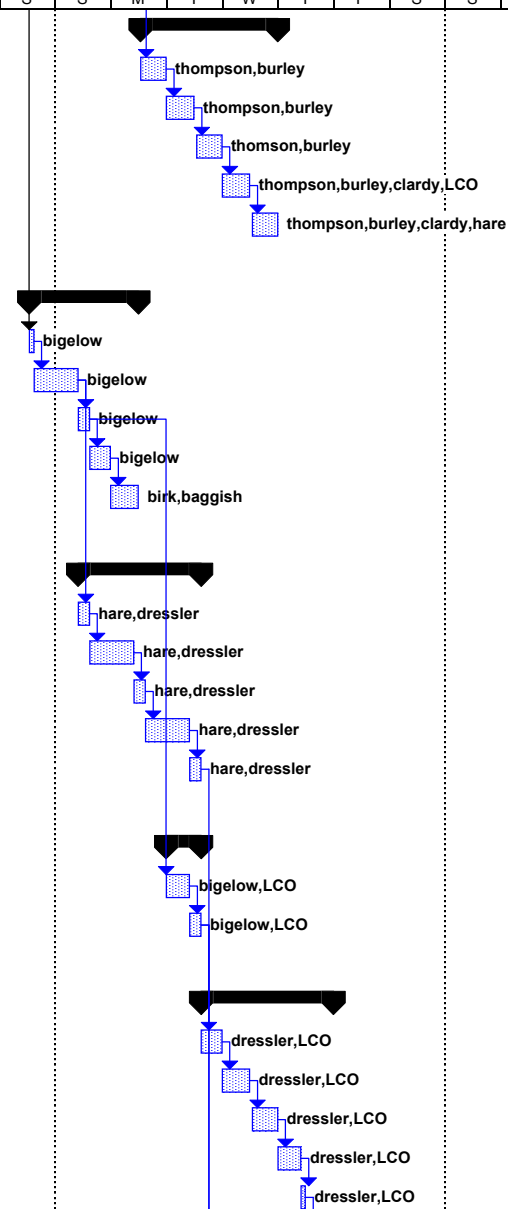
S | S | M | T | W | T | F | S | S

thompson,burley
thompson,burley
thomson,burley
thompson,burley,clardy,LCO
thompson,burley,clardy,hare

bigelow
bigelow
bigelow
bigelow
birk,baggish

hare,dressler
hare,dressler
hare,dressler
hare,dressler
hare,dressler

bigelow,LCO
bigelow,LCO

dressler,LCO
dressler,LCO
dressler,LCO
dressler,LCO
dressler,LCO